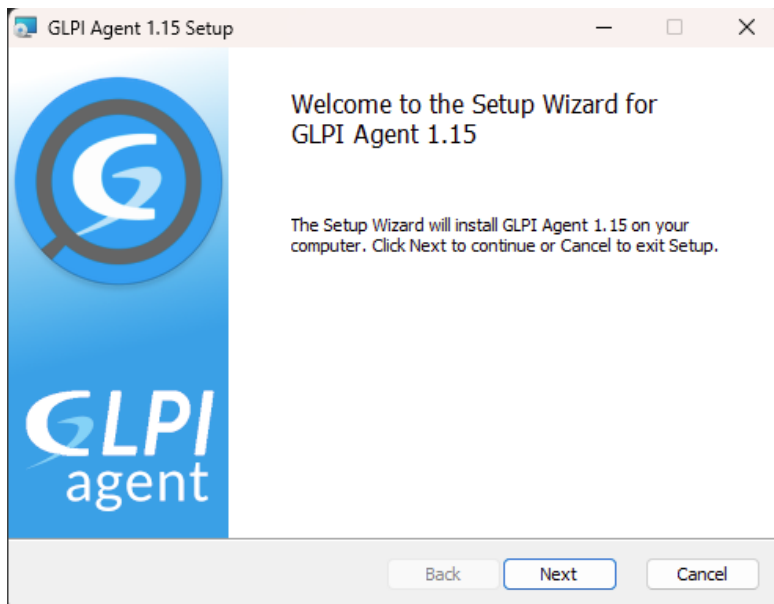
GLPI Agent 1.15 Setup

Welcome to the Setup Wizard for GLPI Agent 1.15

The Setup Wizard will install GLPI Agent 1.15 on your computer. Click Next to continue or Cancel to exit Setup.

GLPI agent

Back

Next

Cancel